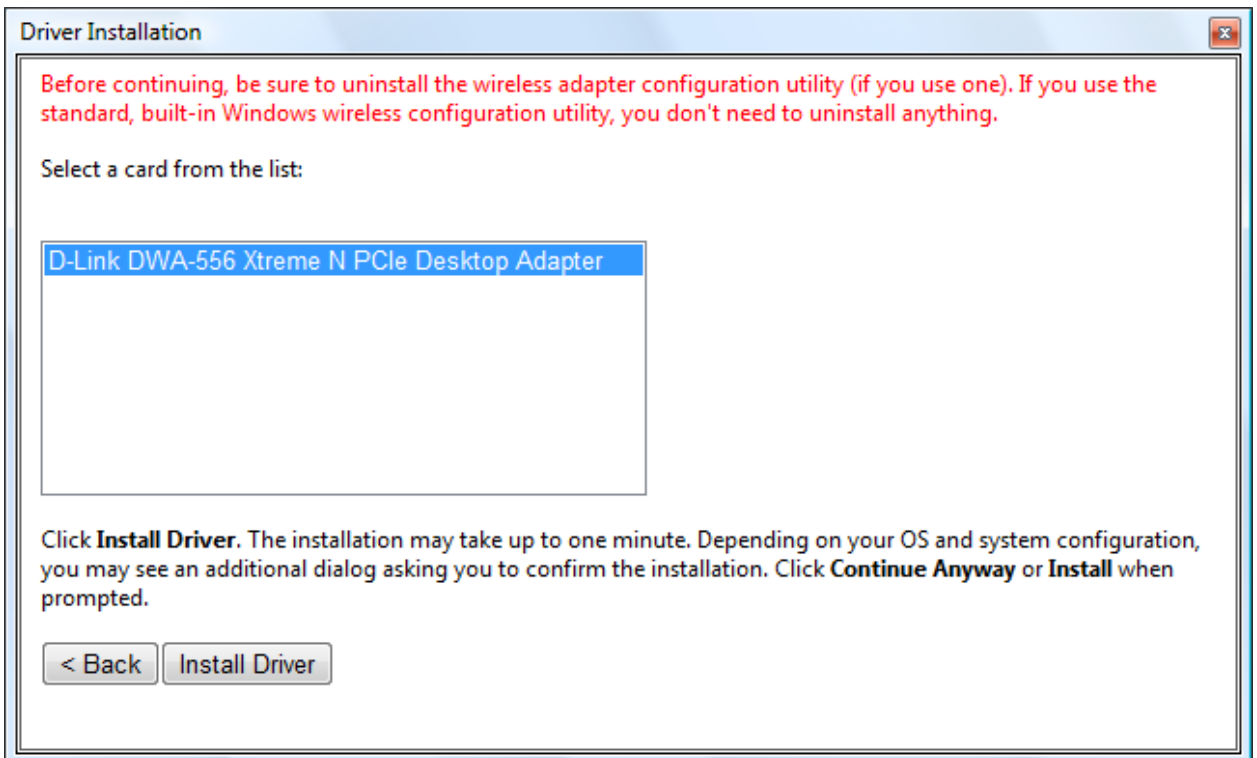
Driver Installation

Before continuing, be sure to uninstall the wireless adapter configuration utility (if you use one). If you use the standard, built-in Windows wireless configuration utility, you don't need to uninstall anything.

Select a card from the list:

D-Link DWA-556 Xtreme N PCIe Desktop Adapter

Click Install Driver. The installation may take up to one minute. Depending on your OS and system configuration, you may see an additional dialog asking you to confirm the installation. Click Continue Anyway or Install when prompted.

< Back
Install Driver